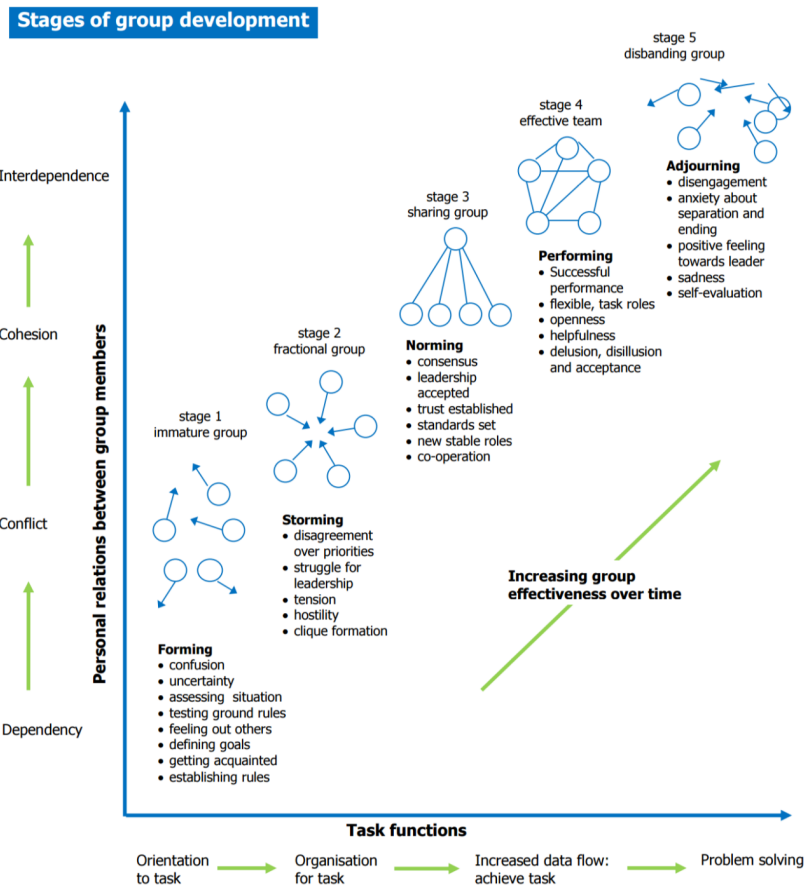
Stages of group development

stage 5
disbanding group

stage 4
effective team

Adjourning
• disengagement
• anxiety about separation and ending
• positive feeling towards leader
• sadness
• self-evaluation

Interdependence

stage 3
sharing group

Performing
• Successful performance
• flexible, task roles
• openness
• helpfulness
• delusion, disillusion and acceptance

Cohesion

stage 2
fractional group

Norming
• consensus
• leadership accepted
• trust established
• standards set
• new stable roles
• co-operation

stage 1
immature group

Personal relations between group members

Conflict

Storming
• disagreement over priorities
• struggle for leadership
• tension
• hostility
• clique formation

Increasing group effectiveness over time

Forming
• confusion
• uncertainty
• assessing situation
• testing ground rules
• feeling out others
• defining goals
• getting acquainted
• establishing rules

Dependency

Task functions

Orientation to task

Organisation for task

Increased data flow: achieve task

Problem solving